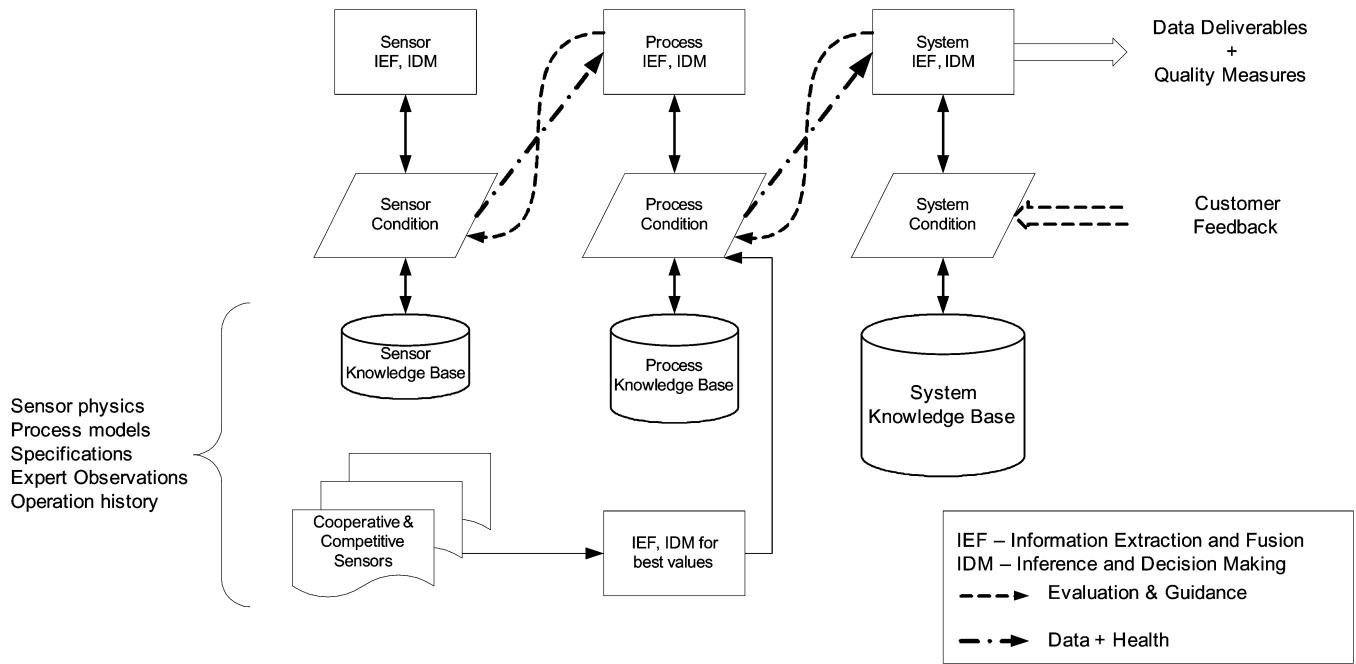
Sensor
IEF, IDM

Process
IEF, IDM

System
IEF, IDM

Data Deliverables
+
Quality Measures

Sensor
Condition

Process
Condition

System
Condition

Customer
Feedback

Sensor
Knowledge Base

Process
Knowledge Base

System
Knowledge Base

Sensor physics
Process models
Specifications
Expert Observations
Operation history

Cooperative &
Competitive
Sensors

IEF, IDM for
best values

IEF – Information Extraction and Fusion
IDM – Inference and Decision Making
Evaluation & Guidance
Data + Health